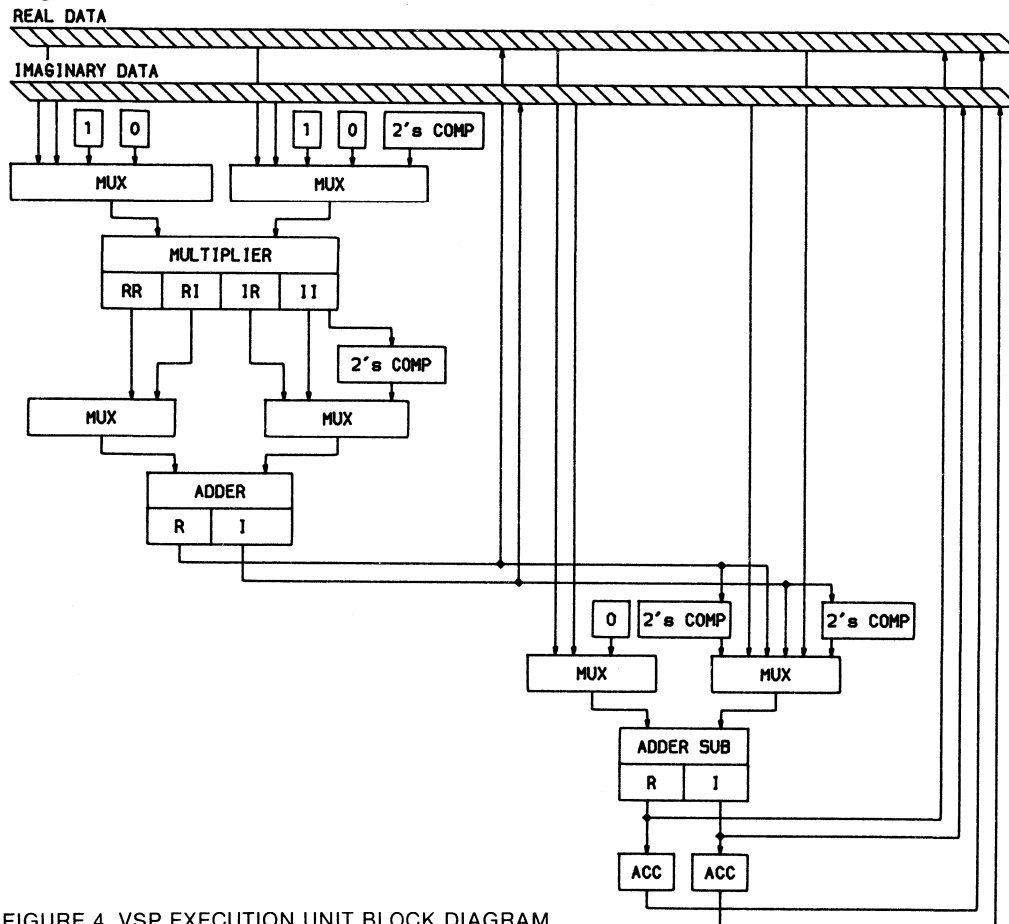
REAL DATA

IMAGINARY DATA

1

0

1

0

2's COMP

MUX

MUX

MULTIPLIER

RR

RI

IR

II

2's COMP

MUX

MUX

ADDER

R

I

0

2's COMP

2's COMP

MUX

MUX

ADDER SUB

R

I

ACC

ACC

FIGURE 4. VSP EXECUTION UNIT BLOCK DIAGRAM